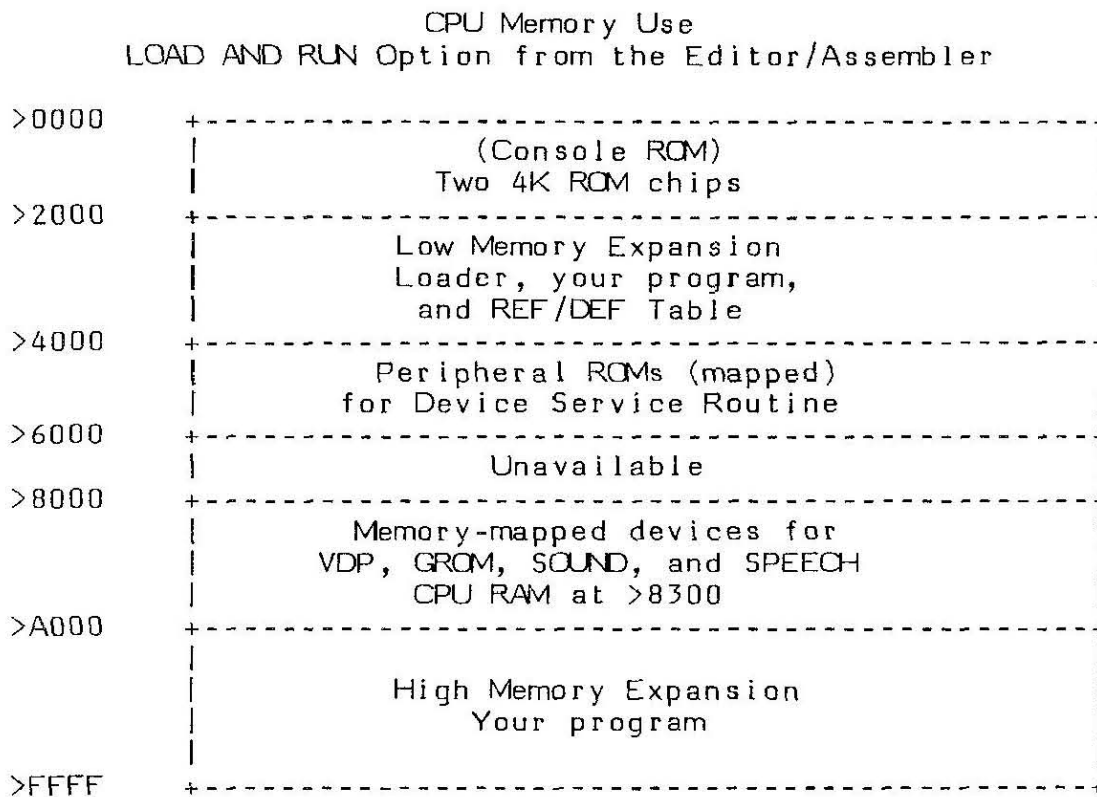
CPU Memory Use
LOAD AND RUN Option from the Editor/Assembler

>0000

(Console ROM)
Two 4K ROM chips

>2000

Low Memory Expansion
Loader, your program,
and REF/DEF Table

>4000

Peripheral ROMs (mapped)
for Device Service Routine

>6000

Unavailable

>8000

Memory-mapped devices for
VDP, GROM, SOUND, and SPEECH
CPU RAM at >8300

>A000

High Memory Expansion
Your program

>FFFF